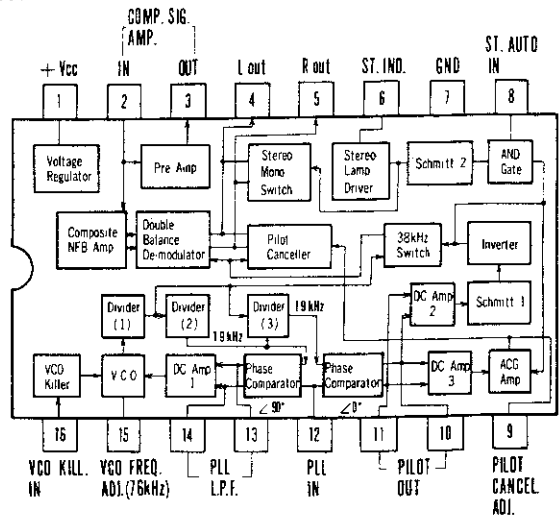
COMP. SIG. AMP.

+ Vcc
IN
OUT
L out
R out
ST. IND.
GND
ST. AUTO IN

1
2
3
4
5
6
7
8

Voltage Regulator
Pre Amp
Stereo Mono Switch
Stereo Lamp Driver
Schmitt 2
AND Gate

Composite NFB Amp
Double Balance De-modulator
Pilot Canceller
38kHz Switch
Inverter

DC Amp 2
Schmitt 1

Divider (1)
Divider (2)
Divider (3)
19kHz
19kHz

VCO Killer
VCO
DC Amp 1
Phase Comparator
Phase Comparator
DC Amp 3
ACG Amp

∠ 90°
∠ 0°

16
15
14
13
12
11
10
9

VCO KILL. IN
VCO FREQ. ADJ.(76kHz)
PLL L.P.F.
PLL IN
PILOT OUT
PILOT CANCEL ADJ.